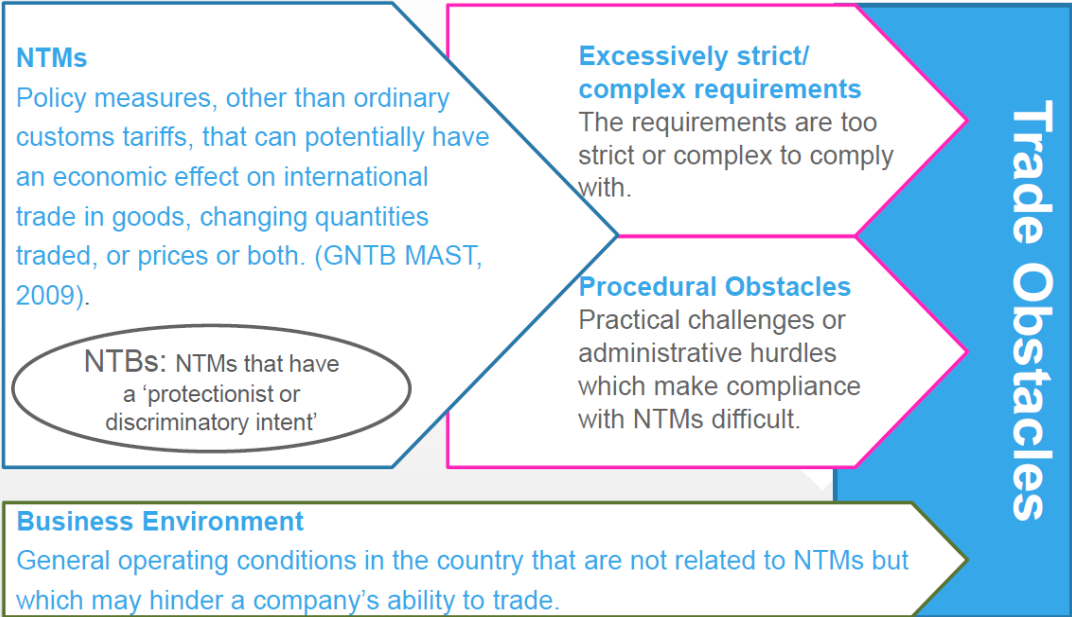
NTMs
Policy measures, other than ordinary customs tariffs, that can potentially have an economic effect on international trade in goods, changing quantities traded, or prices or both. (GNTB MAST, 2009).

NTBs: NTMs that have a 'protectionist or discriminatory intent'

Excessively strict/ complex requirements
The requirements are too strict or complex to comply with.

Procedural Obstacles
Practical challenges or administrative hurdles which make compliance with NTMs difficult.

Trade Obstacles

Business Environment
General operating conditions in the country that are not related to NTMs but which may hinder a company's ability to trade.